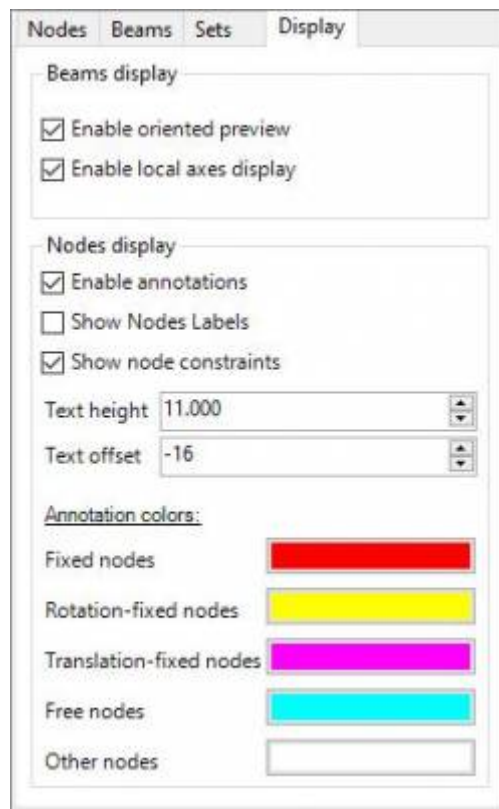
Nodes Beams Sets Display

Beams display

☑ Enable oriented preview
☑ Enable local axes display

Nodes display

☑ Enable annotations
☐ Show Nodes Labels
☑ Show node constraints

Text height 11.000
Text offset -16

Annotation colors:

Fixed nodes
Rotation-fixed nodes
Translation-fixed nodes
Free nodes
Other nodes